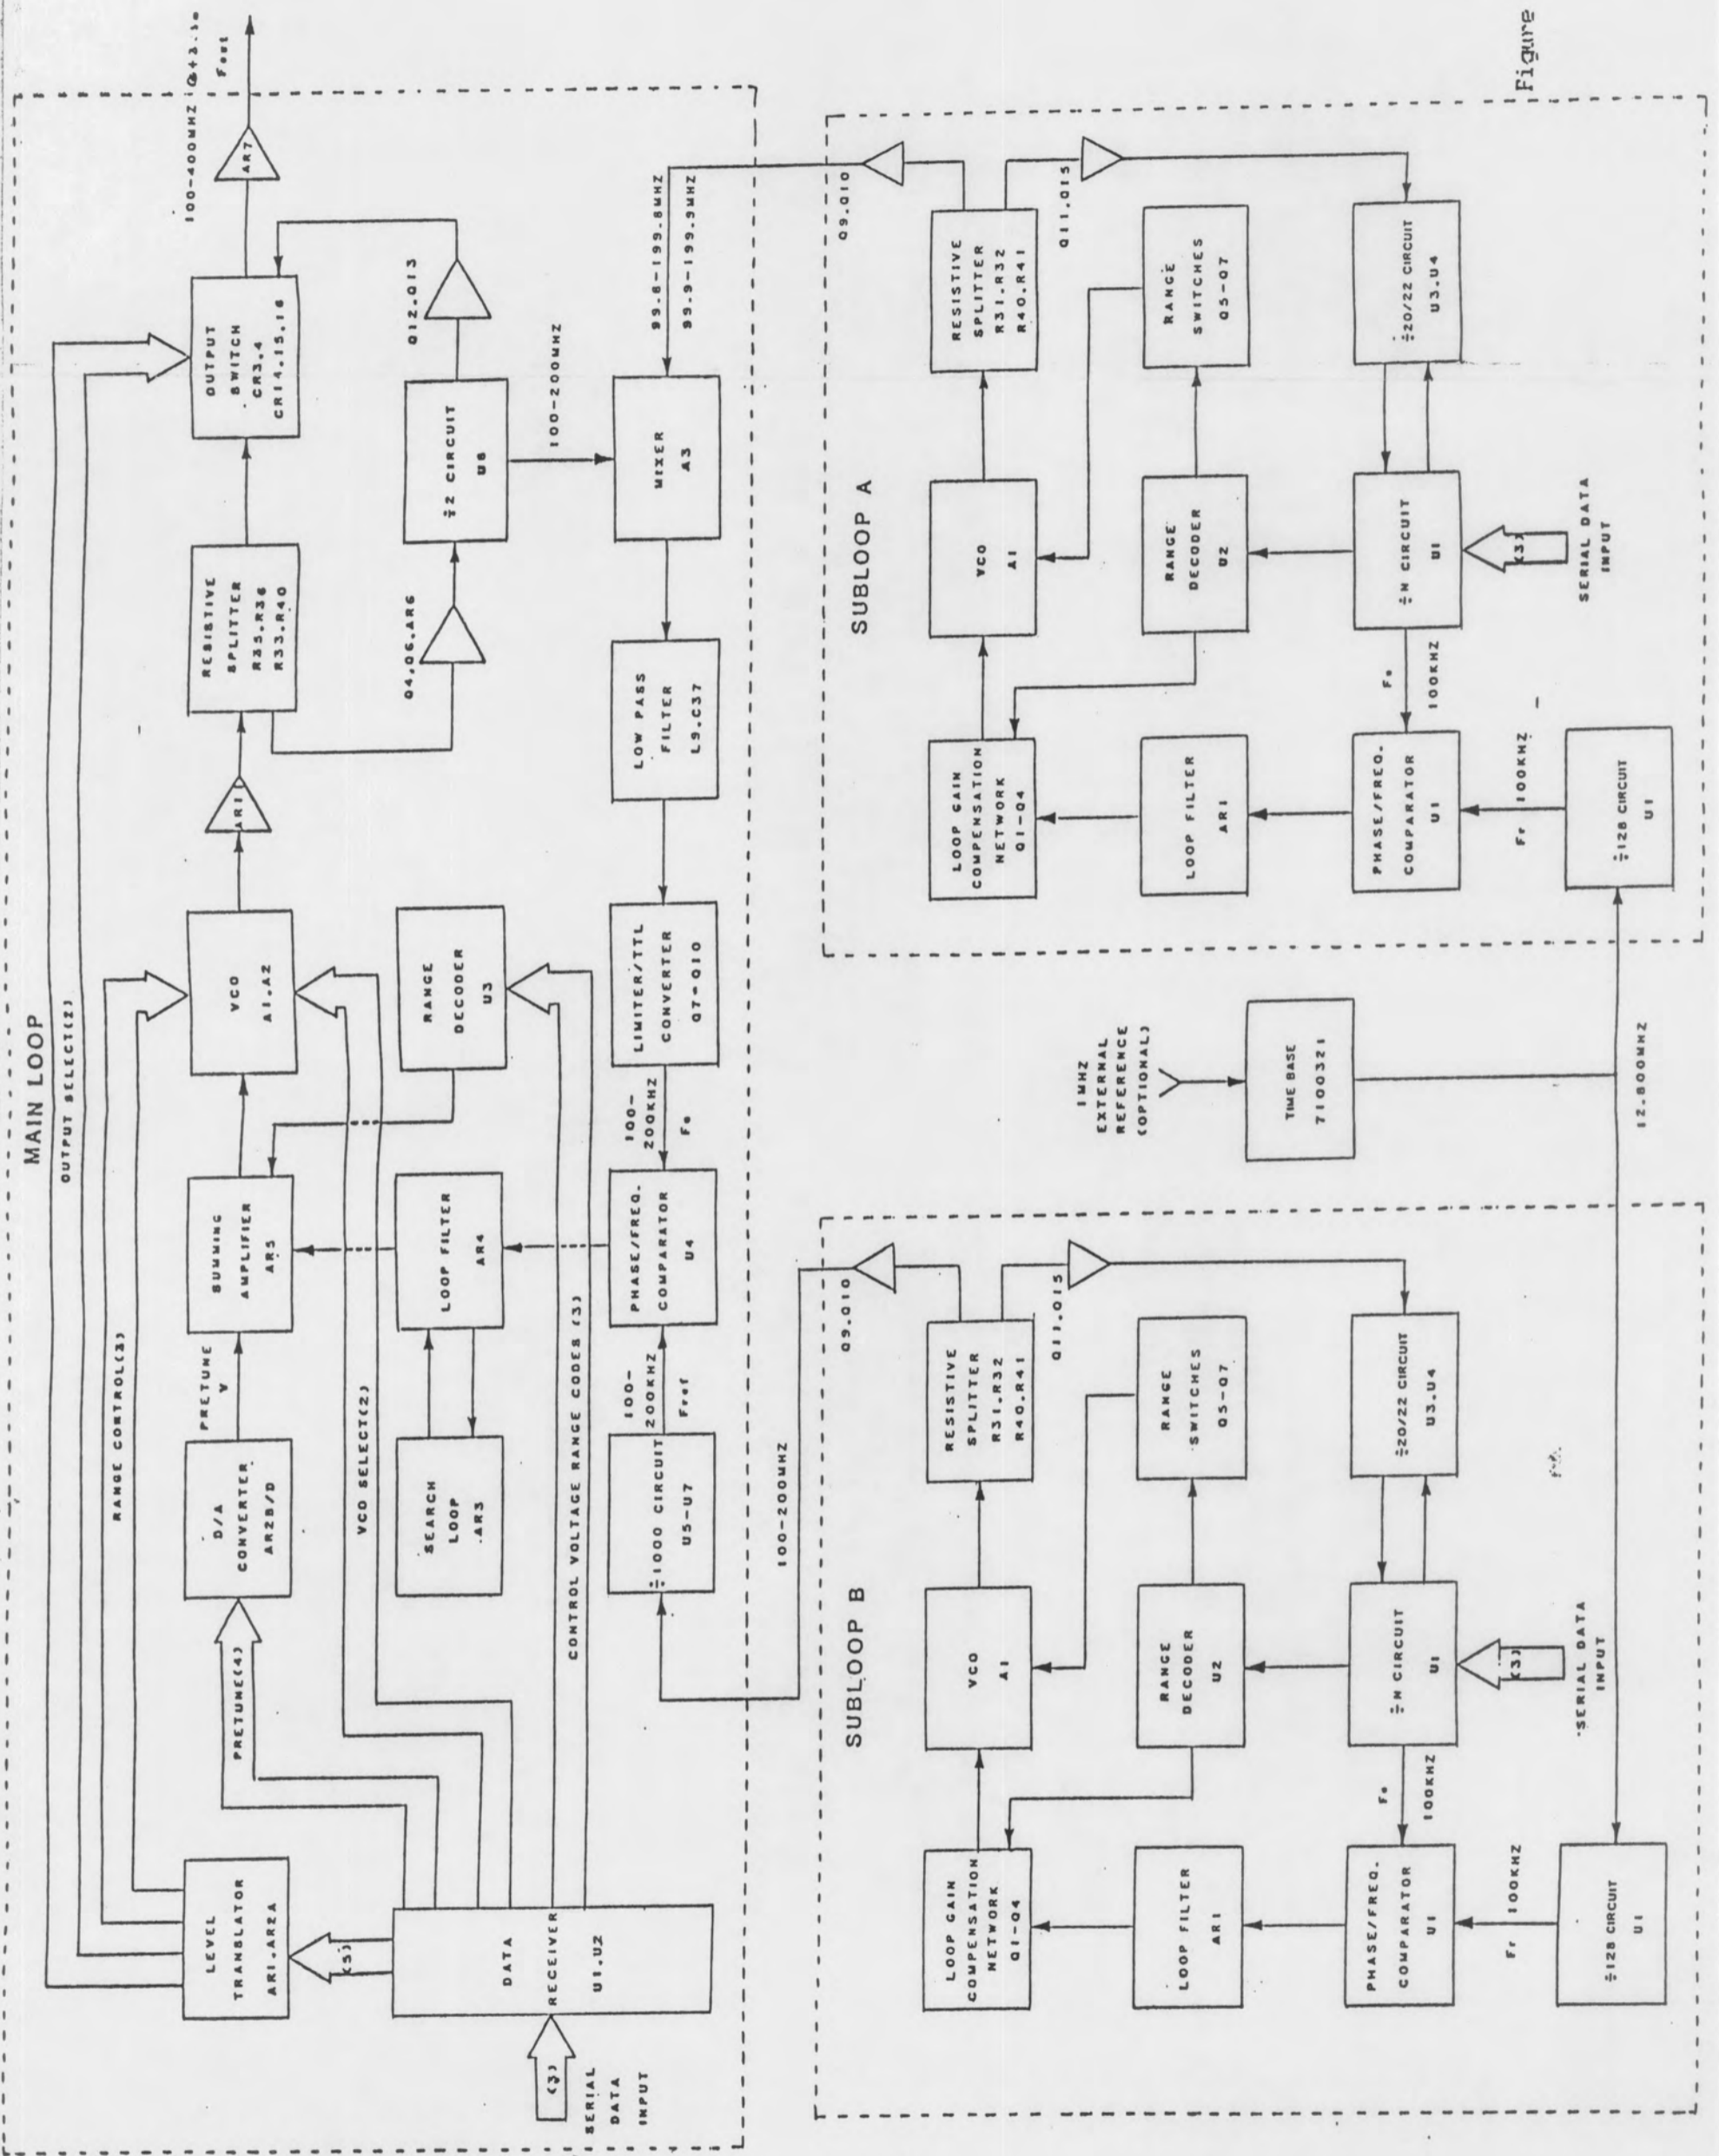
Figure

MAIN LOOP

OUTPUT SELECT(2)

RANGE CONTROL(3)

VCO SELECT(2)

CONTROL VOLTAGE RANGE CODES (3)

PRETUNE(4)

SERIAL DATA INPUT

(3)

DATA RECEIVER U1,U2

(5)

LEVEL TRANSLATOR AR1,AR2A

D/A CONVERTER AR2B/D

PRETUNE V

SUMMING AMPLIFIER AR5

VCO A1,A2

AR1

RESISTIVE SPLITTER R35,R36 R33,R40

OUTPUT SWITCH CR3,4 CR14,15,16

AR7

100-400MHZ @+3.1v

Fout

SEARCH LOOP AR3

LOOP FILTER AR4

RANGE DECODER U3

Q4,Q6,AR6

÷2 CIRCUIT U8

Q12,Q13

100-200MHZ

÷1000 CIRCUIT U5-U7

100-200KHZ Fref

PHASE/FREQ. COMPARATOR U4

100-200KHZ Fo

LIMITER/TTL CONVERTER Q7-Q10

LOW PASS FILTER L9,C37

MIXER A3

99.8-199.8MHZ

99.9-199.9MHZ

100-200MHZ

SUBLOOP A

LOOP GAIN COMPENSATION NETWORK Q1-Q4

VCO A1

RESISTIVE SPLITTER R31,R32 R40,R41

Q9,Q10

Q11,Q15

LOOP FILTER AR1

RANGE DECODER U2

RANGE SWITCHES Q5-Q7

PHASE/FREQ. COMPARATOR U1

Fo 100KHZ

÷N CIRCUIT U1

(3)

SERIAL DATA INPUT

÷20/22 CIRCUIT U3,U4

Fr 100KHZ

÷128 CIRCUIT U1

1MHZ EXTERNAL REFERENCE (OPTIONAL)

TIME BASE 7100321

12.800MHZ

SUBLOOP B

LOOP GAIN COMPENSATION NETWORK Q1-Q4

VCO A1

RESISTIVE SPLITTER R31,R32 R40,R41

Q9,Q10

Q11,Q15

LOOP FILTER AR1

RANGE DECODER U2

RANGE SWITCHES Q5-Q7

PHASE/FREQ. COMPARATOR U1

Fo 100KHZ

÷N CIRCUIT U1

(3)

SERIAL DATA INPUT

÷20/22 CIRCUIT U3,U4

Fr 100KHZ

÷128 CIRCUIT U1